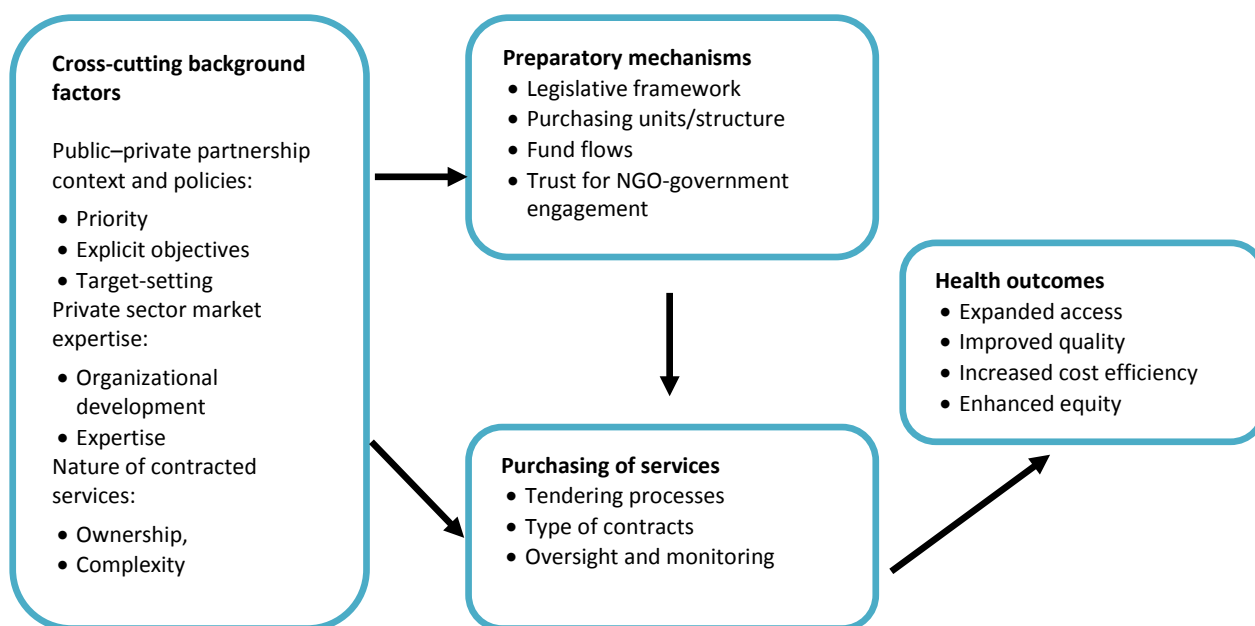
**Cross-cutting background factors**

Public–private partnership context and policies:

- Priority
- Explicit objectives
- Target-setting

Private sector market expertise:

- Organizational development
- Expertise

Nature of contracted services:

- Ownership,
- Complexity

**Preparatory mechanisms**

- Legislative framework
- Purchasing units/structure
- Fund flows
- Trust for NGO-government engagement

**Purchasing of services**

- Tendering processes
- Type of contracts
- Oversight and monitoring

**Health outcomes**

- Expanded access
- Improved quality
- Increased cost efficiency
- Enhanced equity